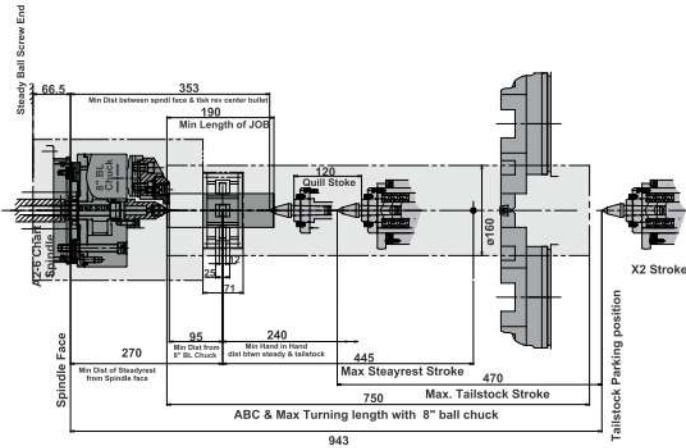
Steady Ball Screw End

66.5

353

Min Dist between spndl face & tlsk rev center bullet

190

Min Length of JOB

8" Bl. Chuck

A2-6 Chart Spindle

120

Quill Stroke

ø160

X2 Stroke

25

71

Spindle Face

95

Min Dist from 8" Bl. Chuck

240

Min Hand in Hand dist btwn steady & tailstock

270

Min Dist of Steadyrest from Spindle face

445

Max Steayrest Stroke

470

750

Max. Tailstock Stroke

ABC & Max Turning length with 8" ball chuck

943

Tailstock Parking position